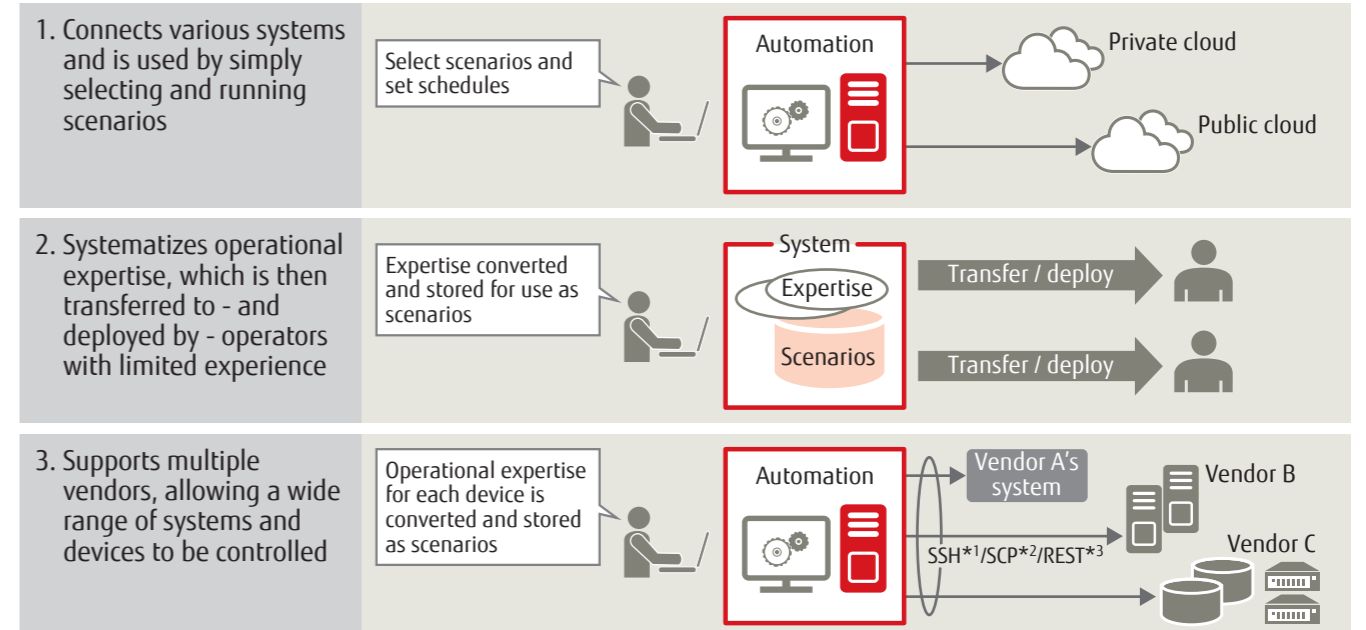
1. Connects various systems and is used by simply selecting and running scenarios

Select scenarios and set schedules

Automation

Private cloud

Public cloud

2. Systematizes operational expertise, which is then transferred to - and deployed by - operators with limited experience

Expertise converted and stored for use as scenarios

System

Expertise

Scenarios

Transfer / deploy

Transfer / deploy

3. Supports multiple vendors, allowing a wide range of systems and devices to be controlled

Operational expertise for each device is converted and stored as scenarios

Automation

Vendor A's system

Vendor B

SSH$^{*1}$/SCP$^{*2}$/REST$^{*3}$

Vendor C